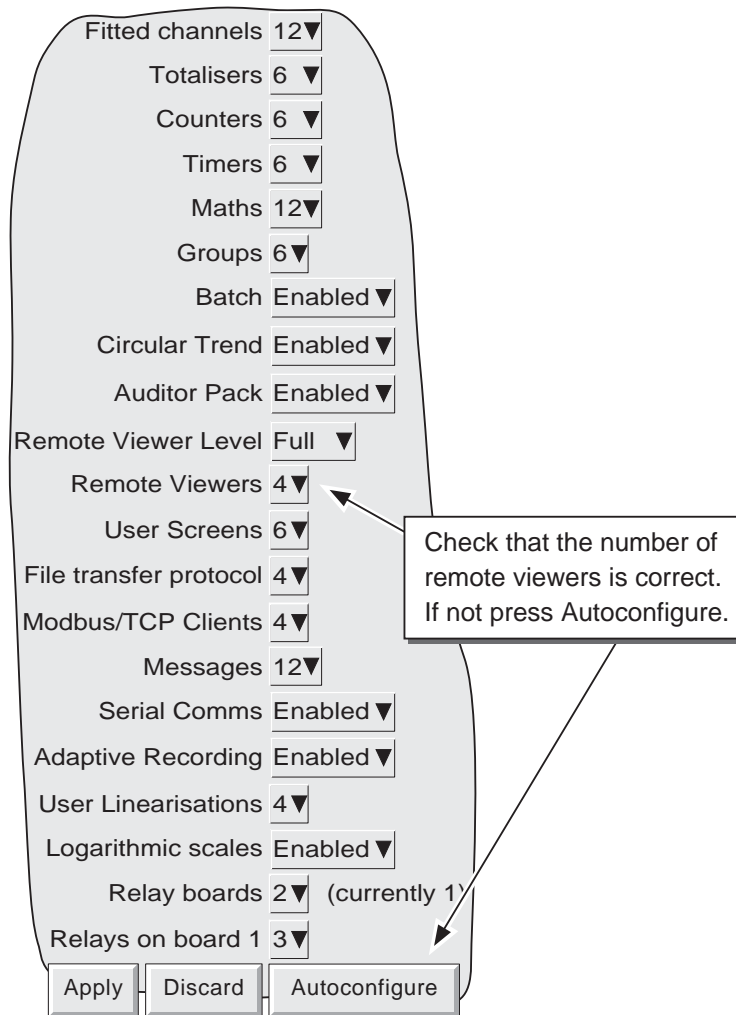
Fitted channels 12▼

Totalisers 6 ▼

Counters 6 ▼

Timers 6 ▼

Maths 12▼

Groups 6▼

Batch Enabled▼

Circular Trend Enabled▼

Auditor Pack Enabled▼

Remote Viewer Level Full ▼

Remote Viewers 4▼

User Screens 6▼

File transfer protocol 4▼

Modbus/TCP Clients 4▼

Messages 12▼

Serial Comms Enabled▼

Adaptive Recording Enabled▼

User Linearisations 4▼

Logarithmic scales Enabled▼

Relay boards 2▼ (currently 1)

Relays on board 1 3▼

Apply Discard Autoconfigure

Check that the number of remote viewers is correct. If not press Autoconfigure.